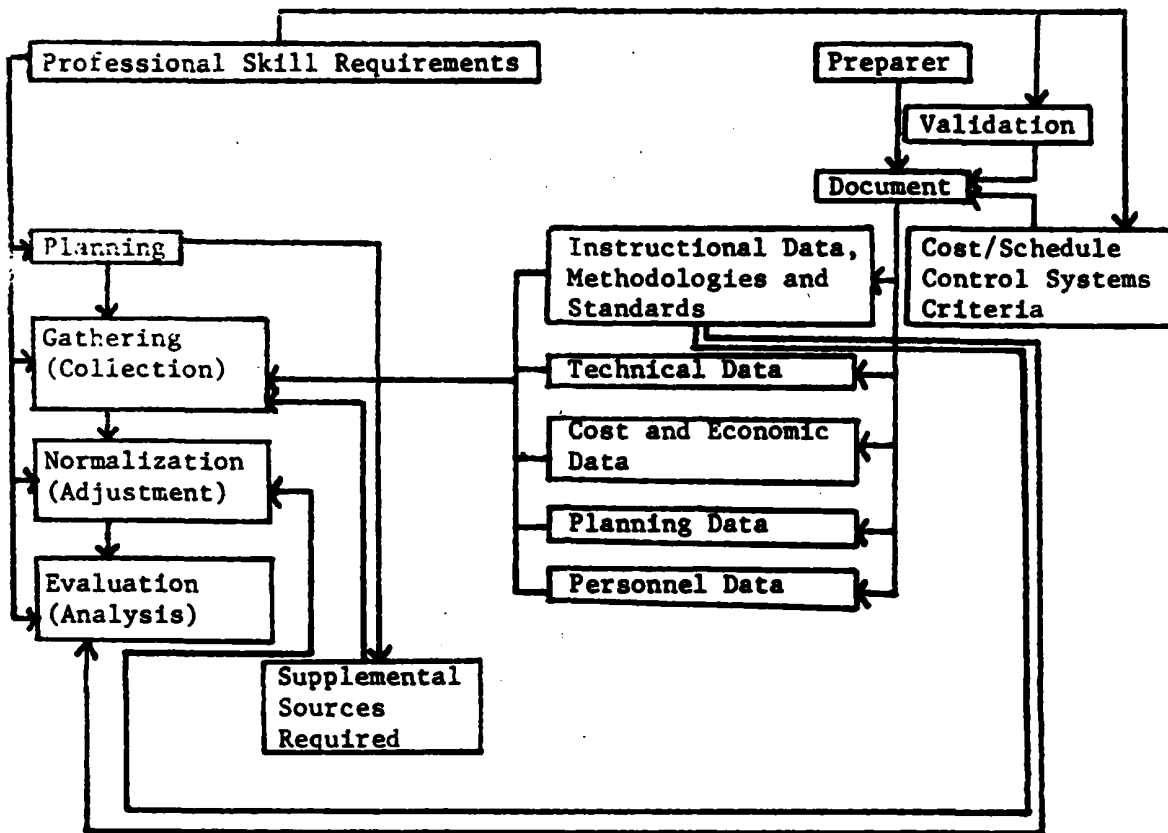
Professional Skill Requirements

Preparer

Validation

Document

Planning

Instructional Data, Methodologies and Standards

Cost/Schedule Control Systems Criteria

Gathering (Collection)

Technical Data

Cost and Economic Data

Normalization (Adjustment)

Planning Data

Evaluation (Analysis)

Personnel Data

Supplemental Sources Required